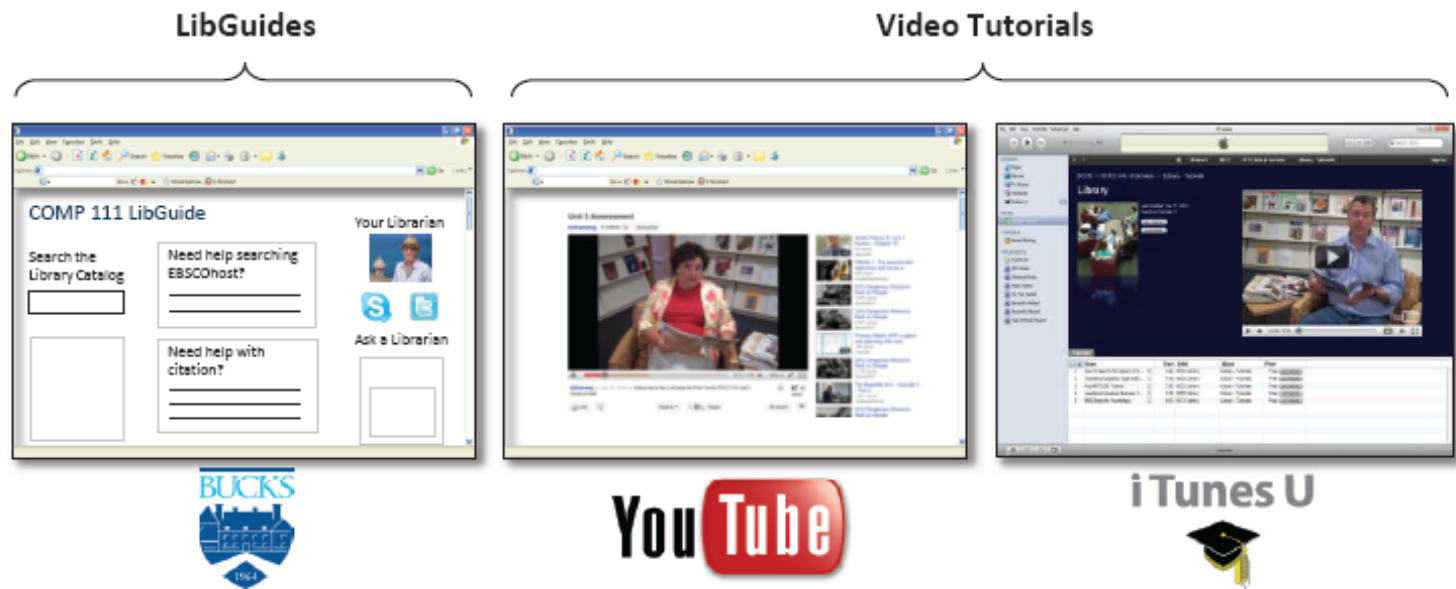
LibGuides

Video Tutorials

COMP 111 LibGuide

Search the Library Catalog

Need help searching EBSCOhost?

Need help with citation?

Your Librarian

Ask a Librarian

Unit 5 Assessment

Library

BUCKS

1964

YouTube

iTunes U